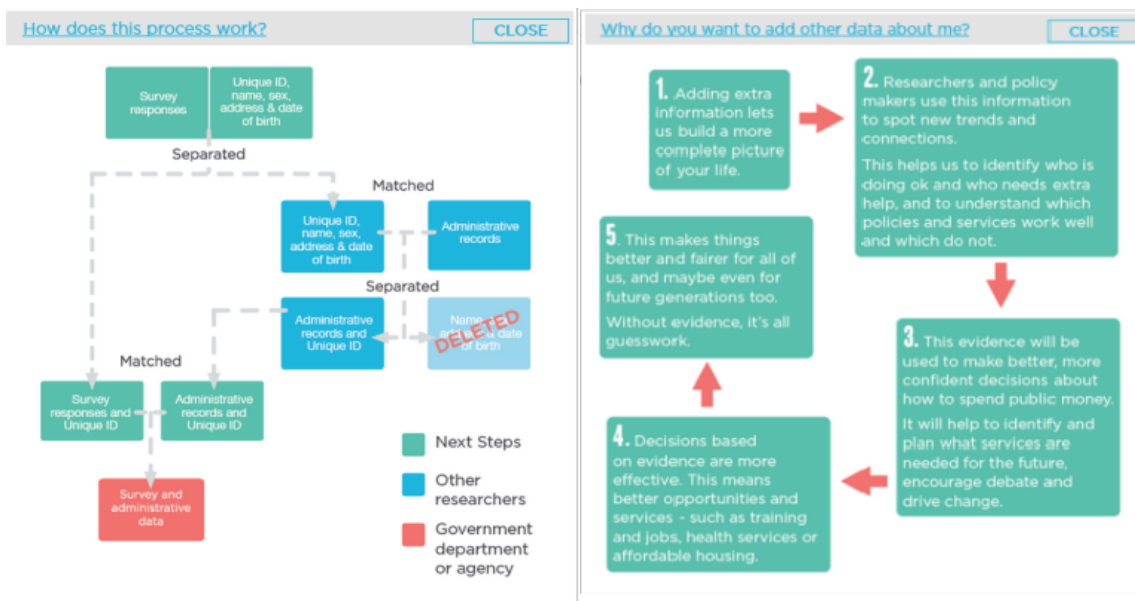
How does this process work?

CLOSE

Survey responses

Unique ID, name, sex, address & date of birth

Separated

Matched

Unique ID, name, sex, address & date of birth

Administrative records

Separated

Administrative records and Unique ID

Name, address & date of birth

DELETED

Matched

Survey responses and Unique ID

Administrative records and Unique ID

Survey and administrative data

Next Steps

Other researchers

Government department or agency

Why do you want to add other data about me?

CLOSE

1. Adding extra information lets us build a more complete picture of your life.

2. Researchers and policy makers use this information to spot new trends and connections.

This helps us to identify who is doing ok and who needs extra help, and to understand which policies and services work well and which do not.

3. This evidence will be used to make better, more confident decisions about how to spend public money.

It will help to identify and plan what services are needed for the future, encourage debate and drive change.

4. Decisions based on evidence are more effective. This means better opportunities and services - such as training and jobs, health services or affordable housing.

5. This makes things better and fairer for all of us, and maybe even for future generations too.

Without evidence, it's all guesswork.